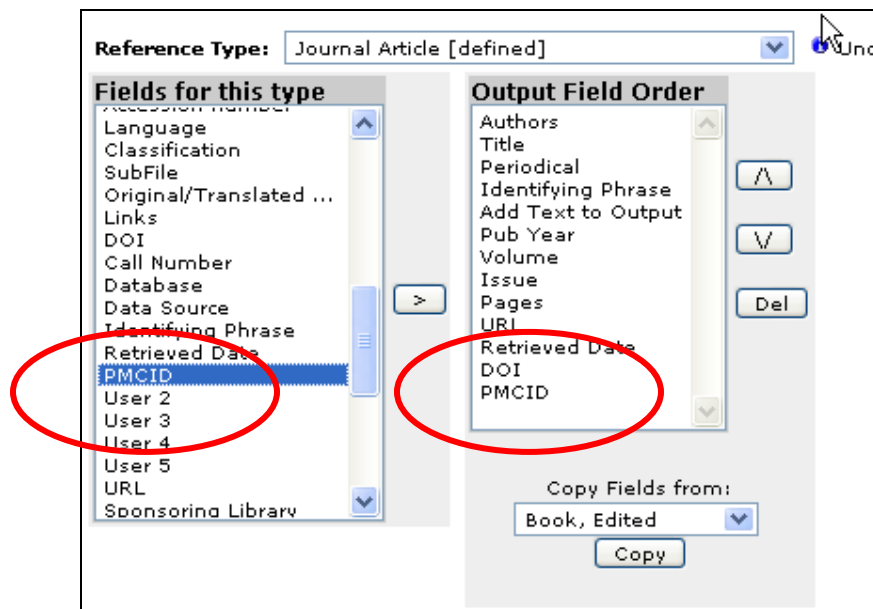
Reference Type: Journal Article [defined]

Unc

Fields for this type

Accession Number
Language
Classification
SubFile
Original/Translated ...
Links
DOI
Call Number
Database
Data Source
Identifying Phrase
Retrieved Date
PMCID
User 2
User 3
User 4
User 5
URL
Sponsoring Library

>

Output Field Order

Authors
Title
Periodical
Identifying Phrase
Add Text to Output
Pub Year
Volume
Issue
Pages
URL
Retrieved Date
DOI
PMCID

/\
\/
Del

Copy Fields from:
Book, Edited
Copy